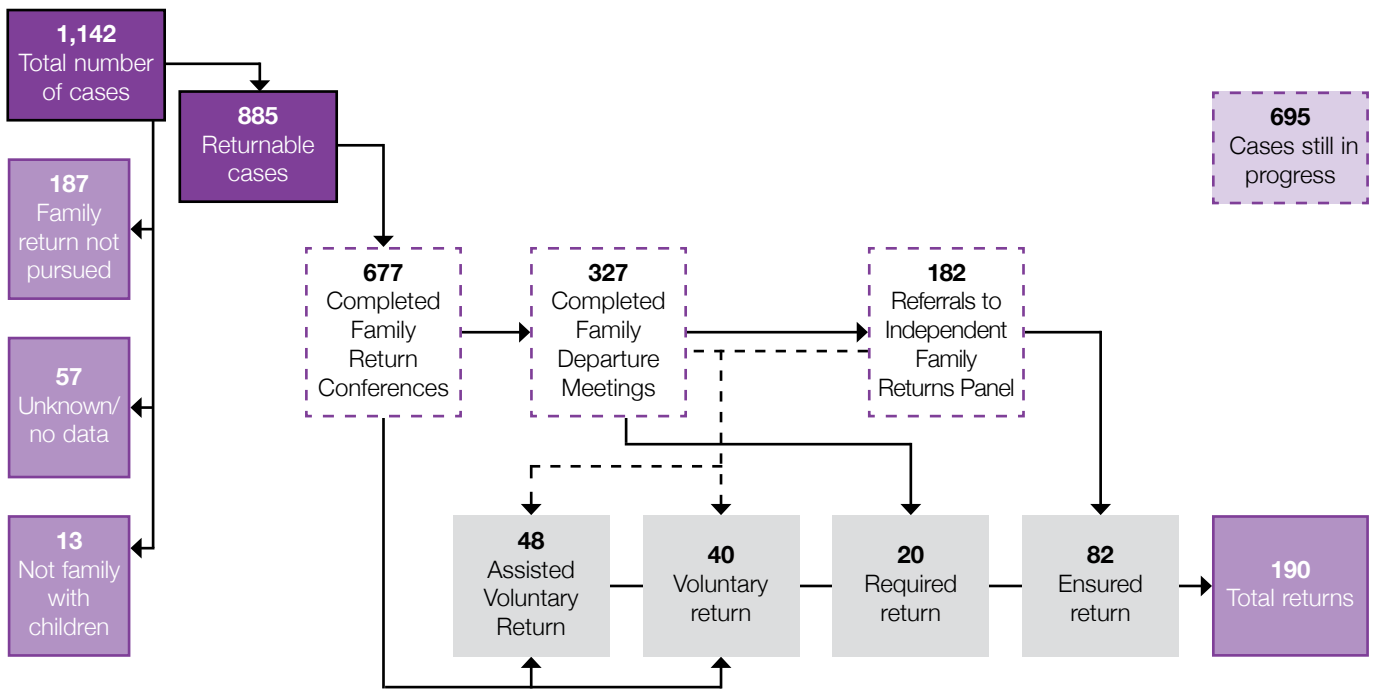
1,142
Total number of cases

885
Returnable cases

695
Cases still in progress

187
Family return not pursued

57
Unknown/ no data

13
Not family with children

677
Completed Family Return Conferences

327
Completed Family Departure Meetings

182
Referrals to Independent Family Returns Panel

48
Assisted Voluntary Return

40
Voluntary return

20
Required return

82
Ensured return

190
Total returns